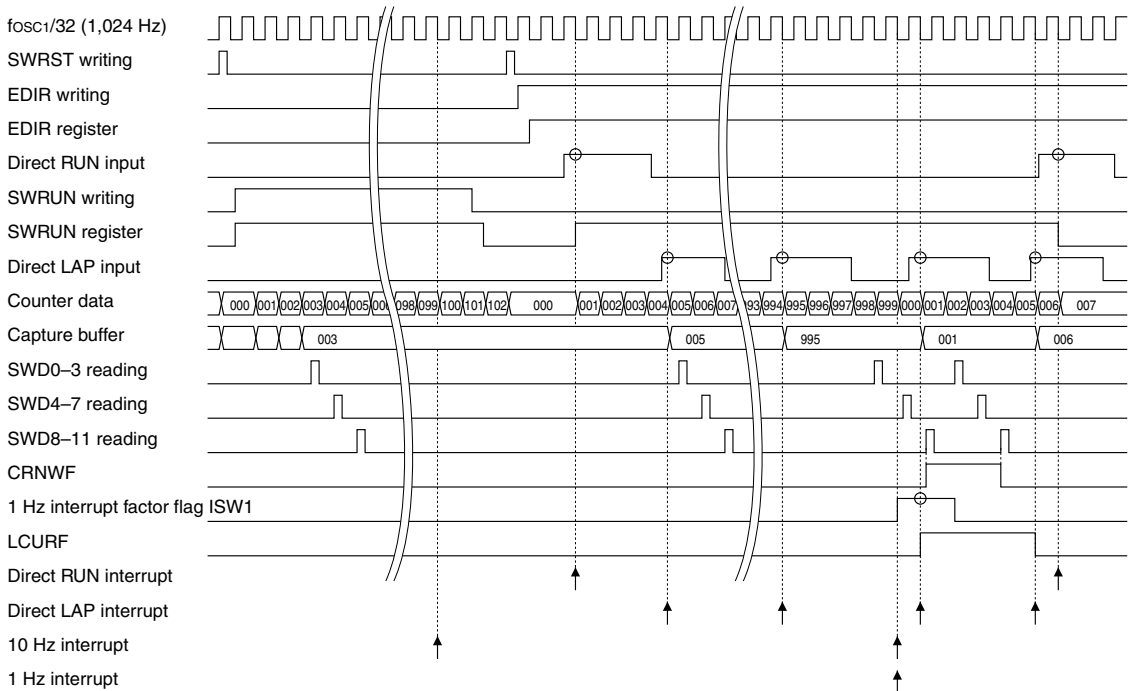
fOSC1/32 (1,024 Hz)
SWRST writing
EDIR writing
EDIR register
Direct RUN input
SWRUN writing
SWRUN register
Direct LAP input
Counter data
Capture buffer
SWD0–3 reading
SWD4–7 reading
SWD8–11 reading
CRNWF
1 Hz interrupt factor flag ISW1
LCURF
Direct RUN interrupt
Direct LAP interrupt
10 Hz interrupt
1 Hz interrupt

000 001 002 003 004 005 00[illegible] 098 099 100 101 102 000 001 002 003 004 005 006 007 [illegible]93 994 995 996 997 998 999 000 001 002 003 004 005 006 007

003 005 995 001 006